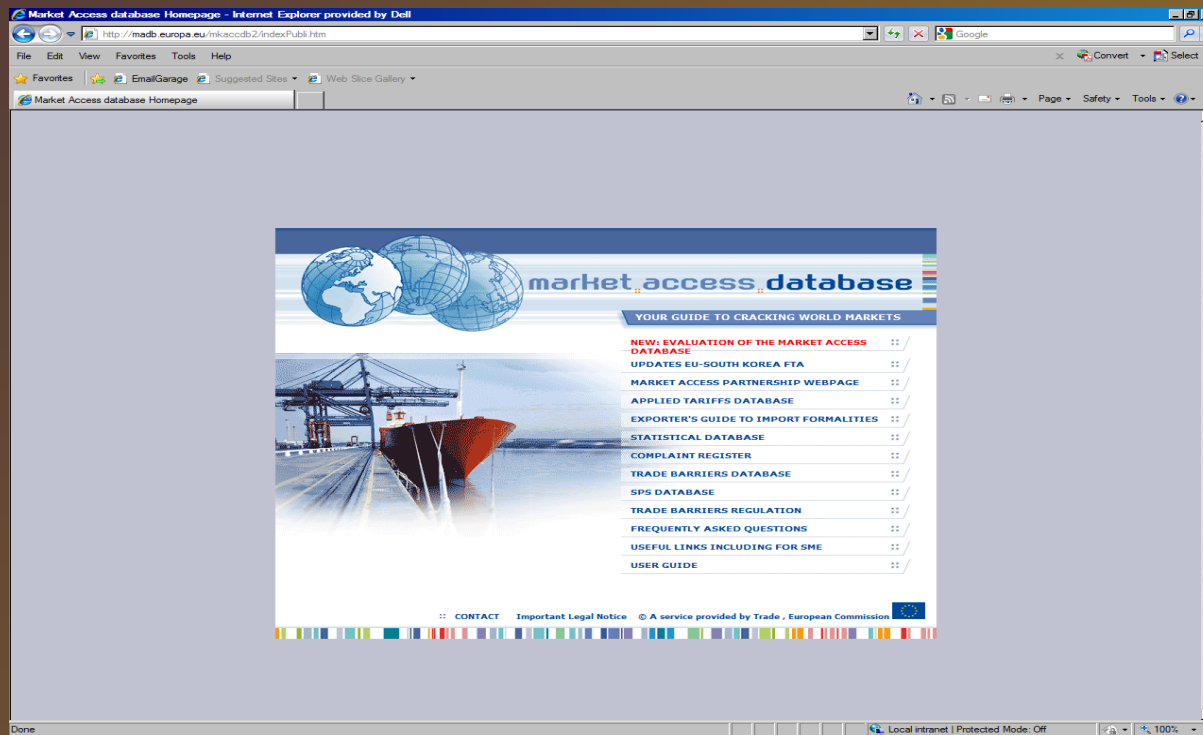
Market Access database Homepage - Internet Explorer provided by Dell

http://madb.europa.eu/mkaccdb2/indexPubli.htm

Google

File Edit View Favorites Tools Help

Convert Select

Favorites EmailGarage Suggested Sites Web Slice Gallery

Market Access database Homepage

Page Safety Tools

market access database

YOUR GUIDE TO CRACKING WORLD MARKETS

NEW: EVALUATION OF THE MARKET ACCESS DATABASE

UPDATES EU-SOUTH KOREA FTA

MARKET ACCESS PARTNERSHIP WEBPAGE

APPLIED TARIFFS DATABASE

EXPORTER'S GUIDE TO IMPORT FORMALITIES

STATISTICAL DATABASE

COMPLAINT REGISTER

TRADE BARRIERS DATABASE

SPS DATABASE

TRADE BARRIERS REGULATION

FREQUENTLY ASKED QUESTIONS

USEFUL LINKS INCLUDING FOR SME

USER GUIDE

CONTACT Important Legal Notice © A service provided by Trade , European Commission

Done

Local intranet | Protected Mode: Off

100%